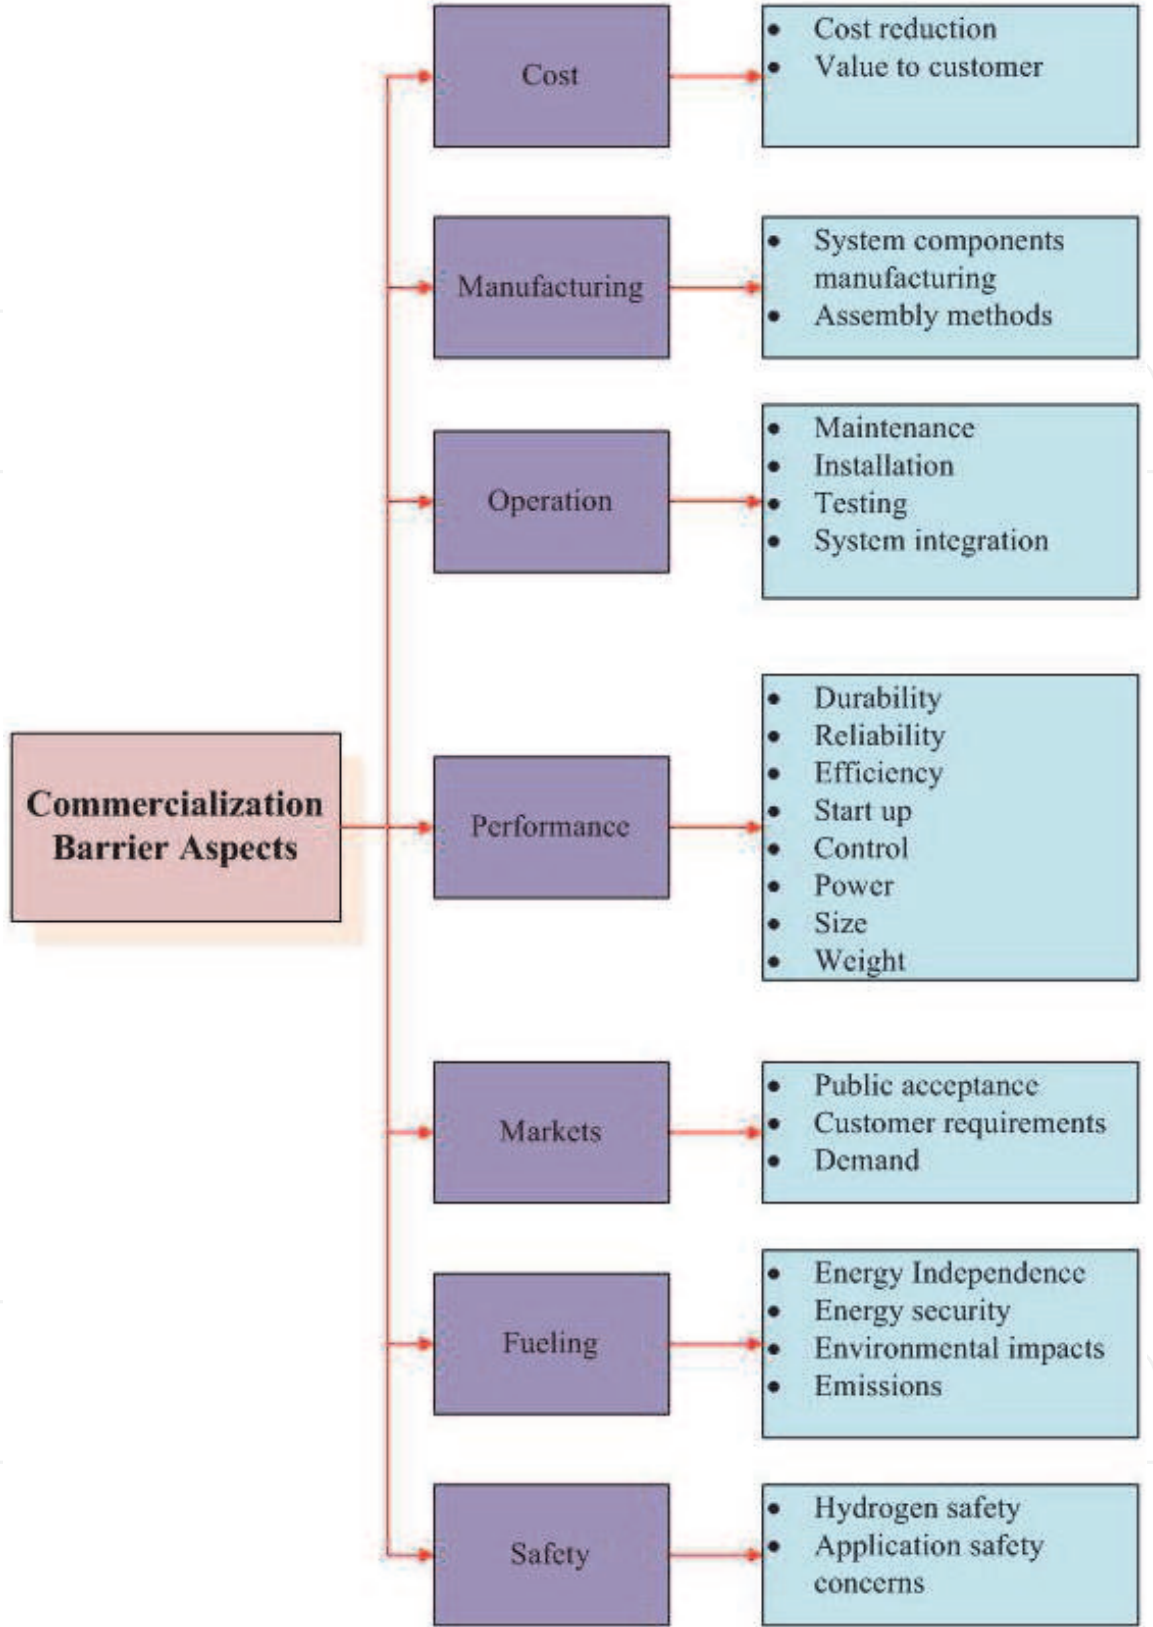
Commercialization Barrier Aspects

Cost
- Cost reduction
- Value to customer

Manufacturing
- System components manufacturing
- Assembly methods

Operation
- Maintenance
- Installation
- Testing
- System integration

Performance
- Durability
- Reliability
- Efficiency
- Start up
- Control
- Power
- Size
- Weight

Markets
- Public acceptance
- Customer requirements
- Demand

Fueling
- Energy Independence
- Energy security
- Environmental impacts
- Emissions

Safety
- Hydrogen safety
- Application safety concerns